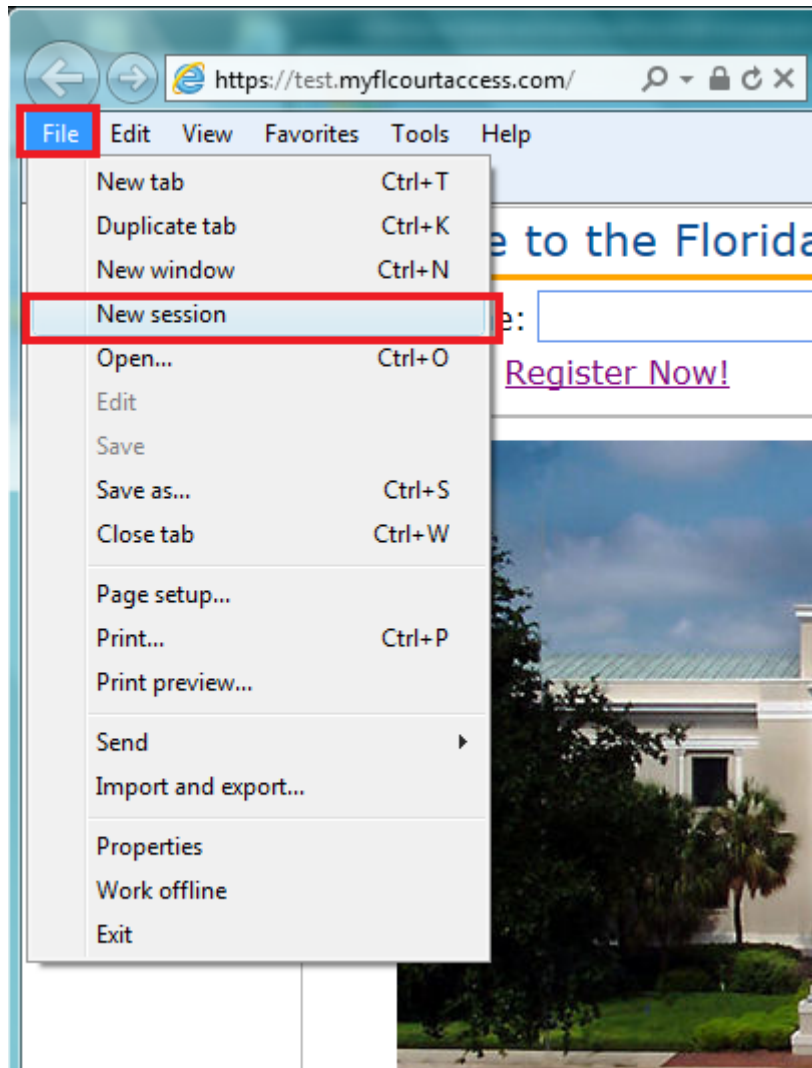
https://test.myflcourtaccess.com/

File Edit View Favorites Tools Help

New tab Ctrl+T
Duplicate tab Ctrl+K
New window Ctrl+N
New session
Open... Ctrl+O
Edit
Save
Save as... Ctrl+S
Close tab Ctrl+W
Page setup...
Print... Ctrl+P
Print preview...
Send
Import and export...
Properties
Work offline
Exit

e to the Florida

e:

Register Now!